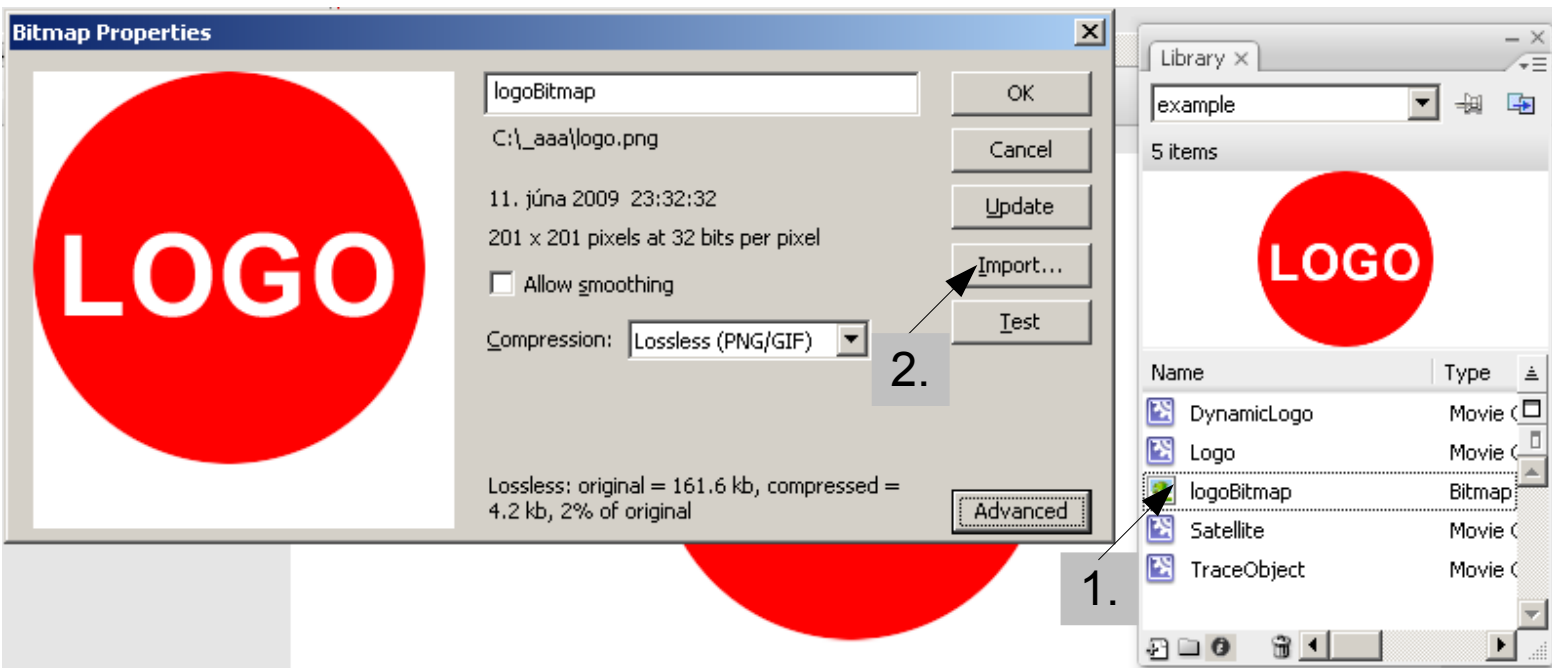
Bitmap Properties

LOGO

logoBitmap

C:\_aaa\logo.png

11. júna 2009 23:32:32

201 x 201 pixels at 32 bits per pixel

Allow smoothing

Compression: Lossless (PNG/GIF)

Lossless: original = 161.6 kb, compressed = 4.2 kb, 2% of original

OK

Cancel

Update

Import...

Test

Advanced

2.

Library

example

5 items

LOGO

| Name | Type |
|---|---|
| DynamicLogo | Movie C |
| Logo | Movie C |
| logoBitmap | Bitmap |
| Satellite | Movie C |
| TraceObject | Movie C |

1.